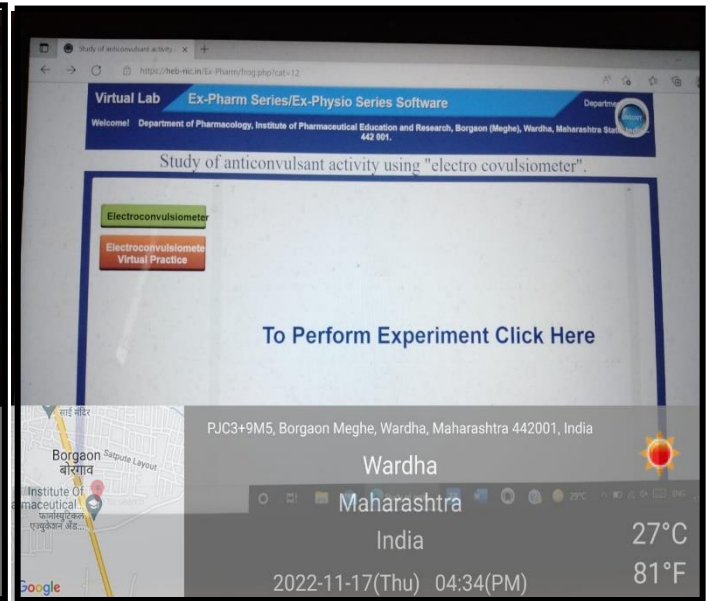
Study of anticonvulsant activity ×  +

https://heb-nic.in/Ex-Pharm/frog.php?cat=12

Virtual Lab  Ex-Pharm Series/Ex-Physio Series Software  Departme

Welcome! Department of Pharmacology, Institute of Pharmaceutical Education and Research, Borgaon (Meghe), Wardha, Maharashtra State, India 442 001.

Study of anticonvulsant activity using "electro covulsiometer".

Electroconvulsiometer

Electroconvulsiomete Virtual Practice

To Perform Experiment Click Here

साई मंदिर

Borgaon
बोरगाव

Satpute Layout

Institute Of
maceutical
फार्मास्युटिकल
एज्युकेशन अँड...

Google

PJC3+9M5, Borgaon Meghe, Wardha, Maharashtra 442001, India

Wardha

Maharashtra

India

27°C

81°F

2022-11-17(Thu) 04:34(PM)

29°C